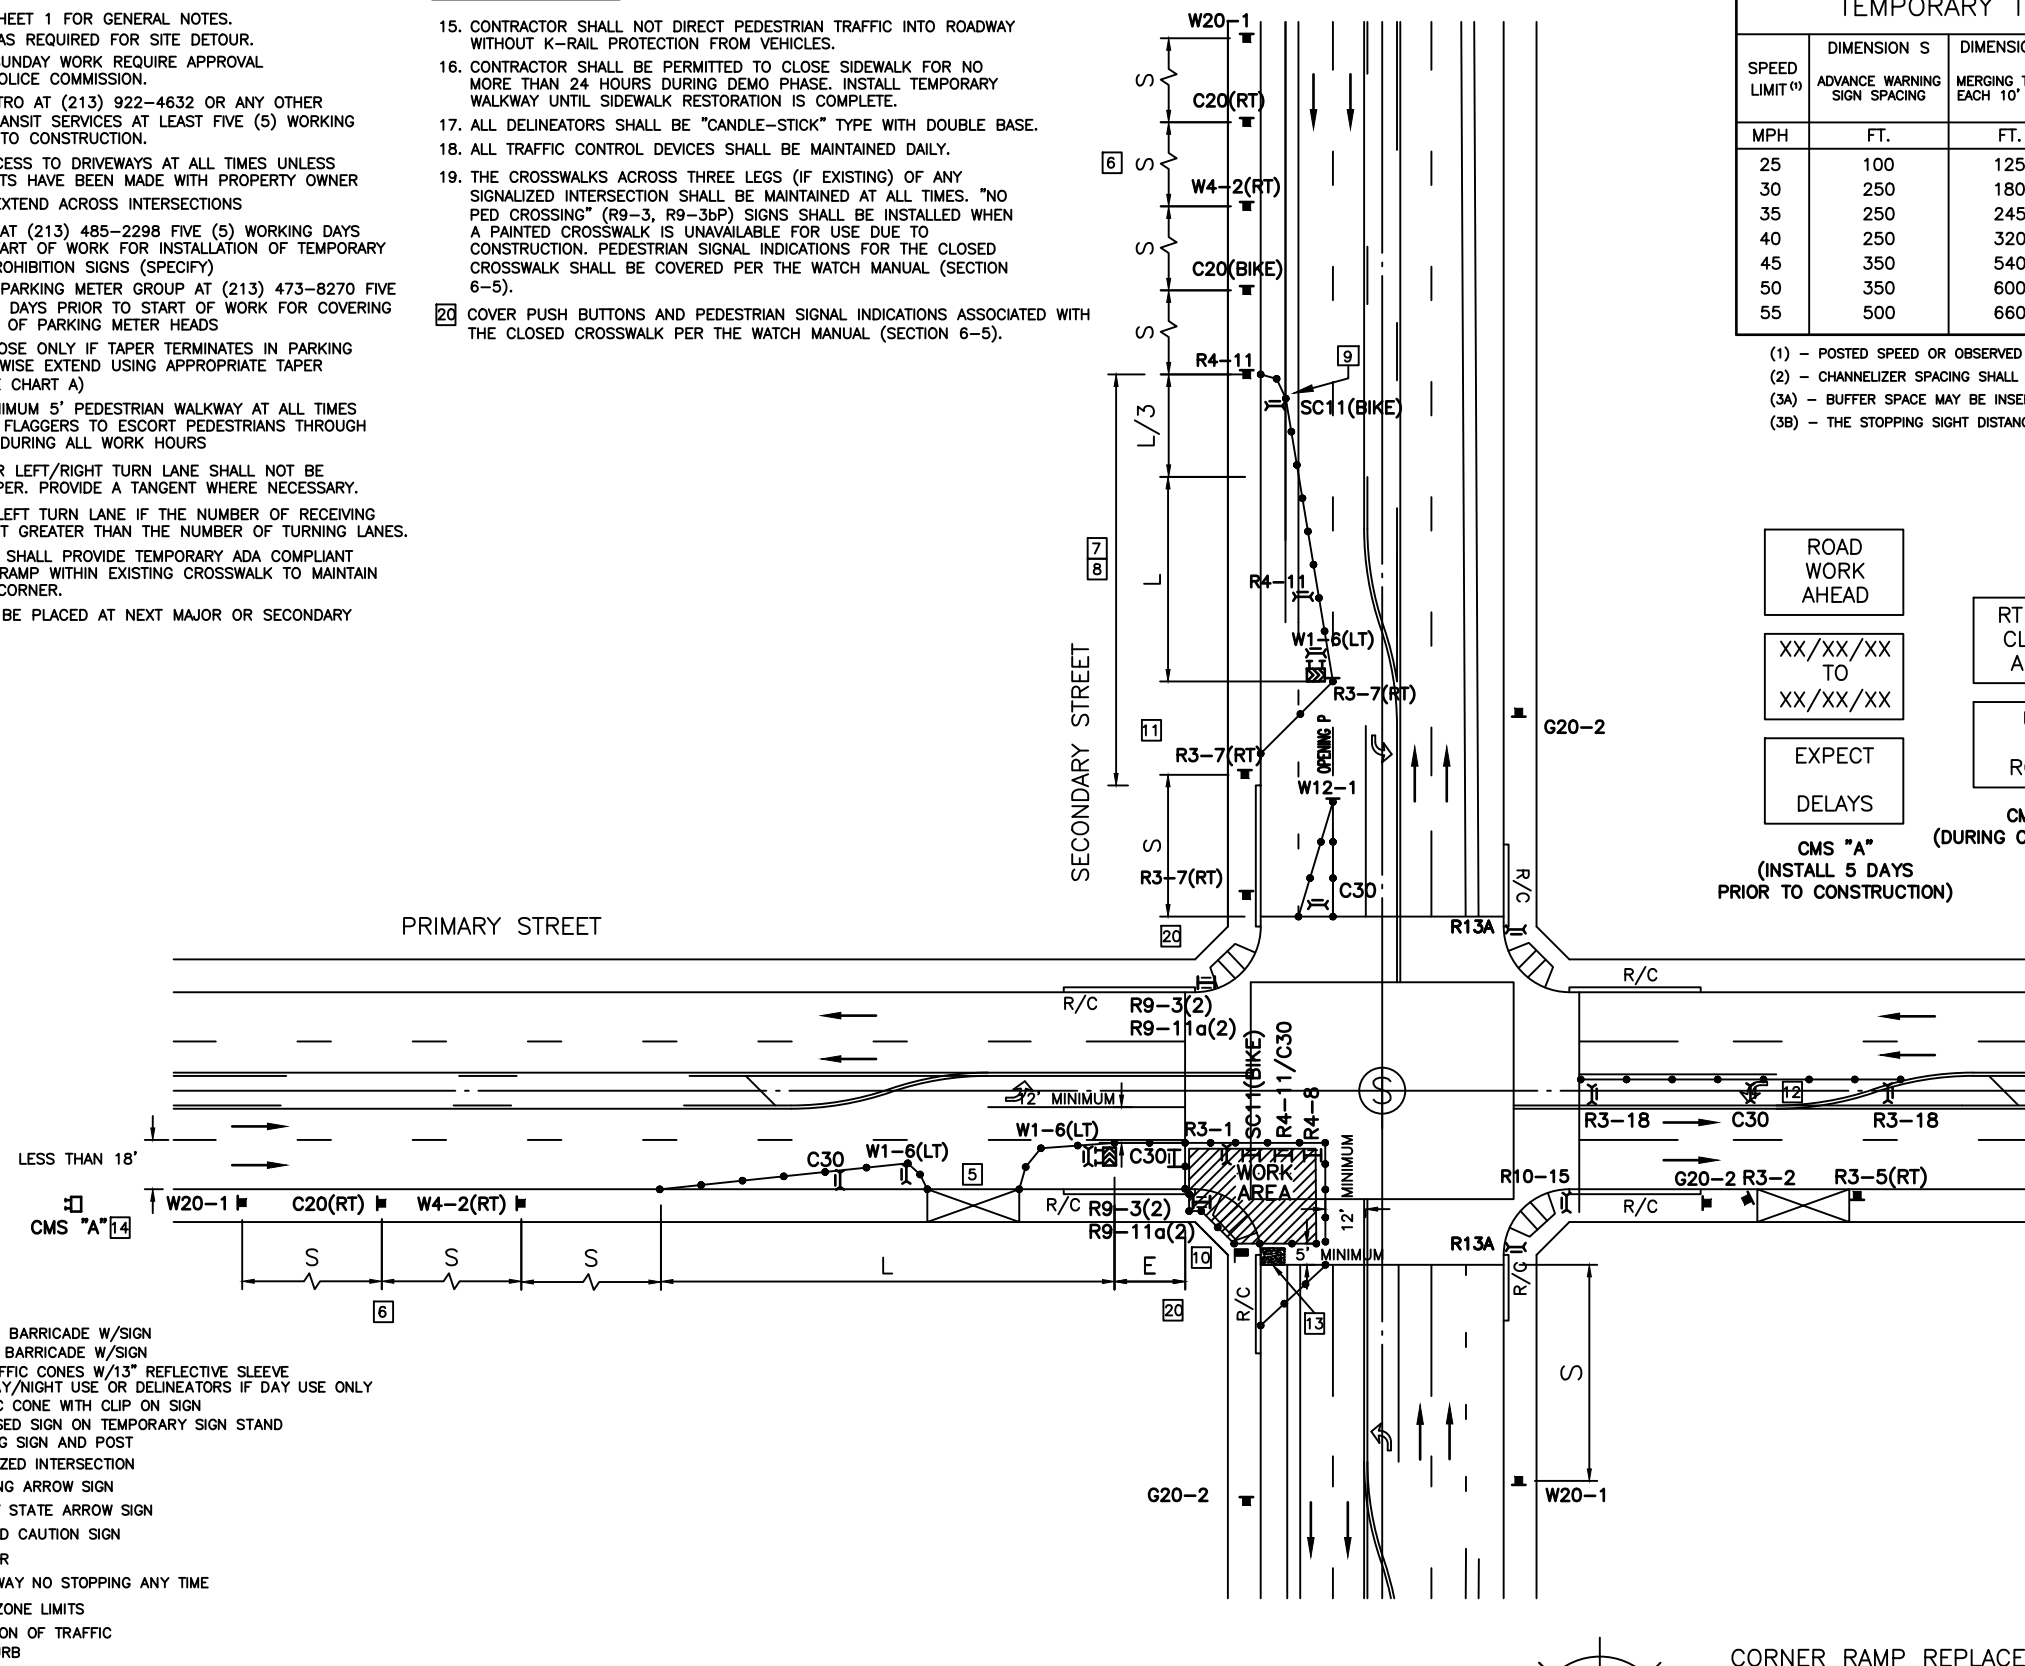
HEET 1 FOR GENERAL NOTES.
AS REQUIRED FOR SITE DETOUR.
UNDAY WORK REQUIRE APPROVAL OLICE COMMISSION.
TRO AT (213) 922-4632 OR ANY OTHER ANSIT SERVICES AT LEAST FIVE (5) WORKING TO CONSTRUCTION.
CESS TO DRIVEWAYS AT ALL TIMES UNLESS TS HAVE BEEN MADE WITH PROPERTY OWNER
XTEND ACROSS INTERSECTIONS
AT (213) 485-2298 FIVE (5) WORKING DAYS ART OF WORK FOR INSTALLATION OF TEMPORARY ROHIBITION SIGNS (SPECIFY)
PARKING METER GROUP AT (213) 473-8270 FIVE DAYS PRIOR TO START OF WORK FOR COVERING OF PARKING METER HEADS
OSE ONLY IF TAPER TERMINATES IN PARKING WISE EXTEND USING APPROPRIATE TAPER CHART A)
IMUM 5' PEDESTRIAN WALKWAY AT ALL TIMES FLAGGERS TO ESCORT PEDESTRIANS THROUGH DURING ALL WORK HOURS
R LEFT/RIGHT TURN LANE SHALL NOT BE PER. PROVIDE A TANGENT WHERE NECESSARY.
LEFT TURN LANE IF THE NUMBER OF RECEIVING T GREATER THAN THE NUMBER OF TURNING LANES.
SHALL PROVIDE TEMPORARY ADA COMPLIANT RAMP WITHIN EXISTING CROSSWALK TO MAINTAIN CORNER.
BE PLACED AT NEXT MAJOR OR SECONDARY

15. CONTRACTOR SHALL NOT DIRECT PEDESTRIAN TRAFFIC INTO ROADWAY WITHOUT K-RAIL PROTECTION FROM VEHICLES.
16. CONTRACTOR SHALL BE PERMITTED TO CLOSE SIDEWALK FOR NO MORE THAN 24 HOURS DURING DEMO PHASE. INSTALL TEMPORARY WALKWAY UNTIL SIDEWALK RESTORATION IS COMPLETE.
17. ALL DELINEATORS SHALL BE "CANDLE-STICK" TYPE WITH DOUBLE BASE.
18. ALL TRAFFIC CONTROL DEVICES SHALL BE MAINTAINED DAILY.
19. THE CROSSWALKS ACROSS THREE LEGS (IF EXISTING) OF ANY SIGNALIZED INTERSECTION SHALL BE MAINTAINED AT ALL TIMES. "NO PED CROSSING" (R9-3, R9-3bP) SIGNS SHALL BE INSTALLED WHEN A PAINTED CROSSWALK IS UNAVAILABLE FOR USE DUE TO CONSTRUCTION. PEDESTRIAN SIGNAL INDICATIONS FOR THE CLOSED CROSSWALK SHALL BE COVERED PER THE WATCH MANUAL (SECTION 6-5).
20 COVER PUSH BUTTONS AND PEDESTRIAN SIGNAL INDICATIONS ASSOCIATED WITH THE CLOSED CROSSWALK PER THE WATCH MANUAL (SECTION 6-5).

TEMPORARY T

| SPEED LIMIT (1) | DIMENSION S ADVANCE WARNING SIGN SPACING | DIMENSI MERGING T EACH 10' |
|---|---|---|
| MPH | FT. | FT. |
| 25 | 100 | 125 |
| 30 | 250 | 180 |
| 35 | 250 | 245 |
| 40 | 250 | 320 |
| 45 | 350 | 540 |
| 50 | 350 | 600 |
| 55 | 500 | 660 |

(1) – POSTED SPEED OR OBSERVED
(2) – CHANNELIZER SPACING SHALL
(3A) – BUFFER SPACE MAY BE INSE
(3B) – THE STOPPING SIGHT DISTAN

W20-1 S C20(RT) S 6 W4-2(RT) S C20(BIKE) S R4-11 9 SC11(BIKE) L/3 7 8 L R4-11 W1-6(LT) R3-7(RT) 11 R3-7(RT) OPENING P W12-1 S R3-7(RT) C30 G20-2 R/C R13A 20
SECONDARY STREET
PRIMARY STREET

ROAD WORK AHEAD
XX/XX/XX TO XX/XX/XX
EXPECT DELAYS
CMS "A" (INSTALL 5 DAYS PRIOR TO CONSTRUCTION)
RT CL A
R
CM (DURING C

R/C R9-3(2) R9-11a(2) SC11(BIKE) R4-11/C30 R4-8 12' MINIMUM W1-6(LT) R3-1 C30 WORK AREA MINIMUM 12' R/C R9-3(2) R9-11a(2) 10 5' MINIMUM 13 R/C R13A R10-15 R3-18 C30 12 R3-18 G20-2 R3-2 R3-5(RT) R/C R/C S W20-1 G20-2

LESS THAN 18'
CMS "A" 14
W20-1 C20(RT) W4-2(RT) C30 W1-6(LT) 5
S S S L E
6 20

BARRICADE W/SIGN
BARRICADE W/SIGN
FFIC CONES W/13" REFLECTIVE SLEEVE Y/NIGHT USE OR DELINEATORS IF DAY USE ONLY
C CONE WITH CLIP ON SIGN
SED SIGN ON TEMPORARY SIGN STAND
G SIGN AND POST
ZED INTERSECTION
NG ARROW SIGN
STATE ARROW SIGN
D CAUTION SIGN
R
WAY NO STOPPING ANY TIME
ZONE LIMITS
ON OF TRAFFIC
RB

CORNER RAMP REPLACE